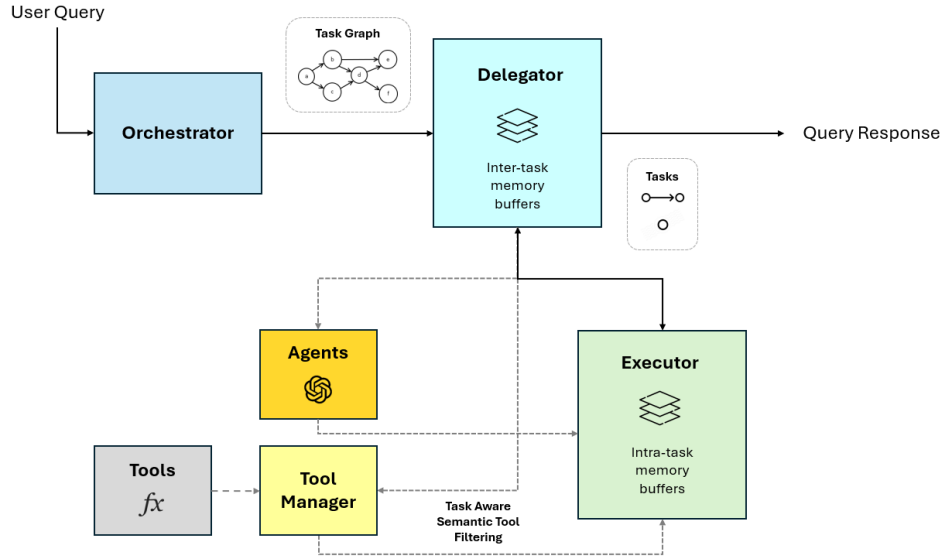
User Query

Task Graph

a b c d e f

Delegator

Inter-task memory buffers

Orchestrator

Query Response

Tasks

Agents

Executor

Intra-task memory buffers

Tools

$fx$

Tool Manager

Task Aware Semantic Tool Filtering